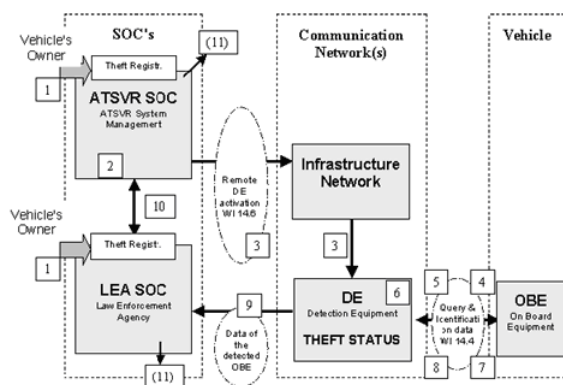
Vehicle's Owner

SOC's

(11)

1

Theft Registr.

ATSVR SOC

ATSVR System Management

2

10

Vehicle's Owner

1

Theft Registr.

LEA SOC

Law Enforcement Agency

(11)

Communication Network(s)

Remote DE activation WI 14.6

3

Infrastructure Network

3

9

Data of the detected OBE

DE

6

Detection Equipment

THEFT STATUS

Vehicle

5

4

Query & Identification data WI 14.4

8

7

OBE

On Board Equipment